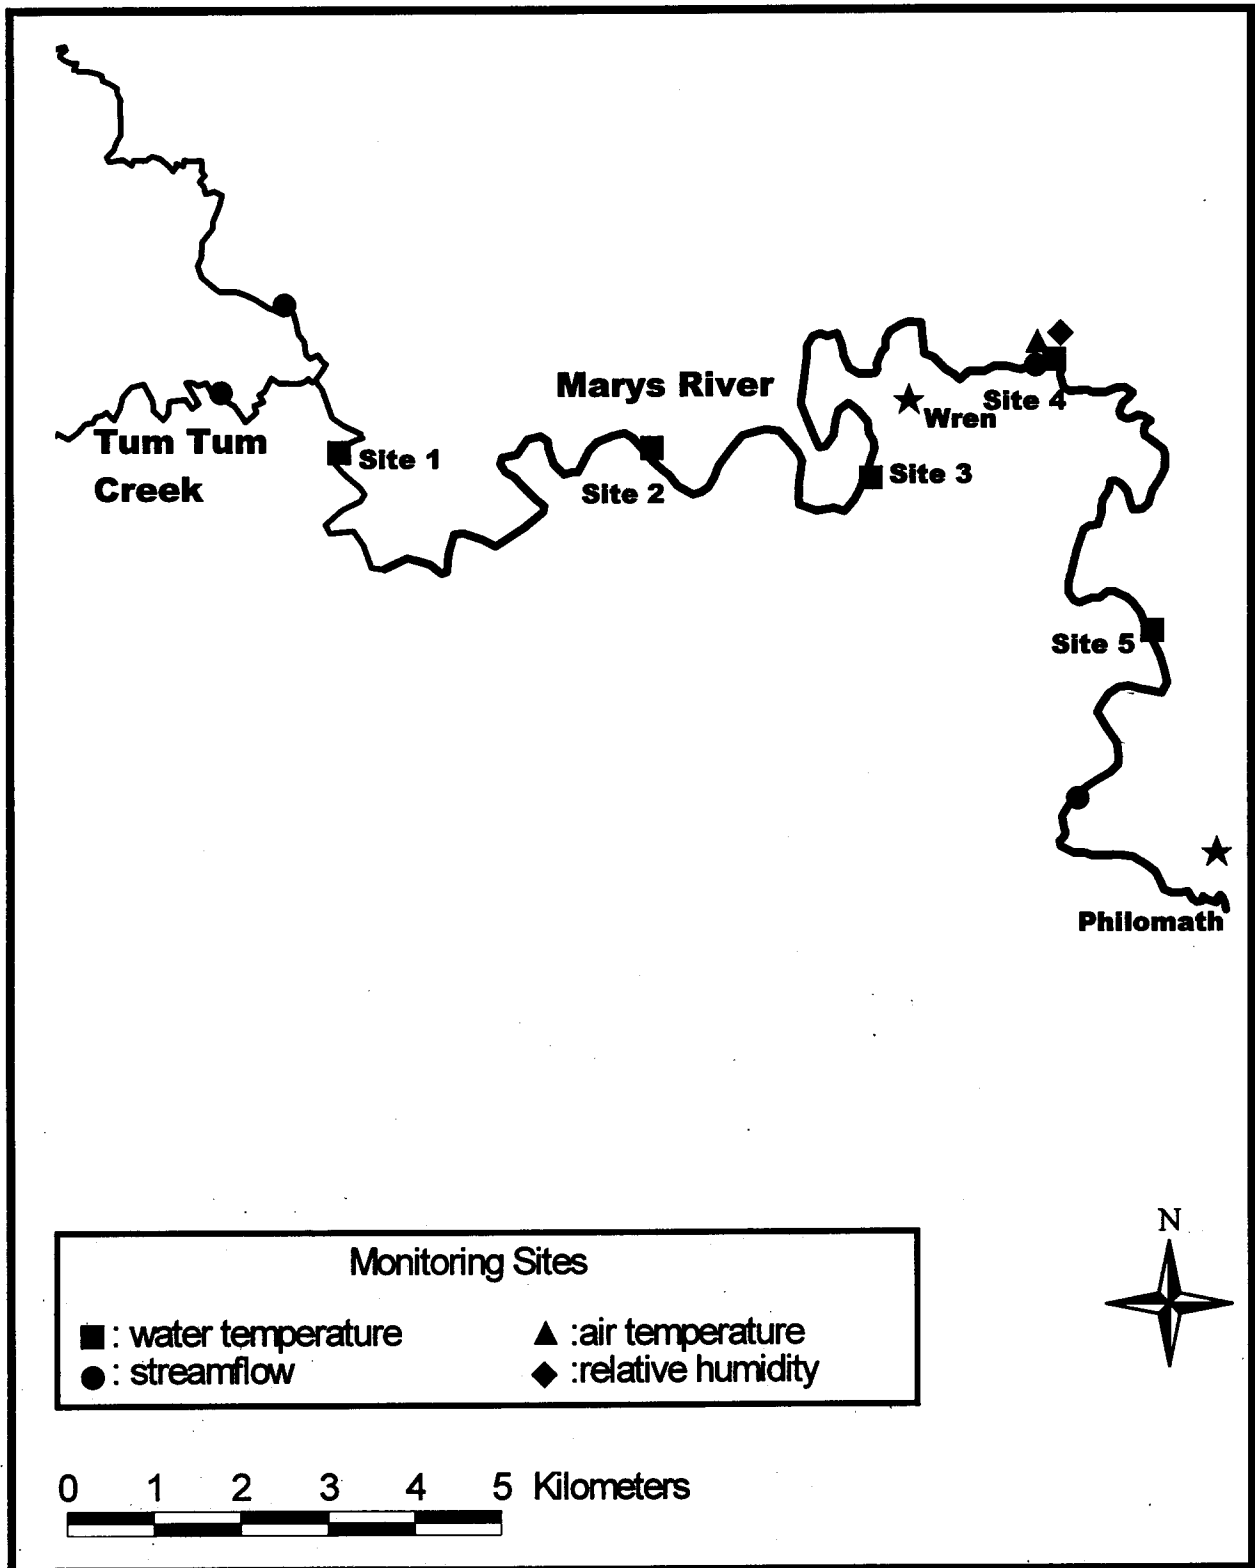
Marys River

Tum Tum Creek

Site 1

Site 2

Site 3

Wren

Site 4

Site 5

Philomath

Monitoring Sites

■: water temperature
●: streamflow
▲ :air temperature
◆ :relative humidity

N

0 1 2 3 4 5 Kilometers